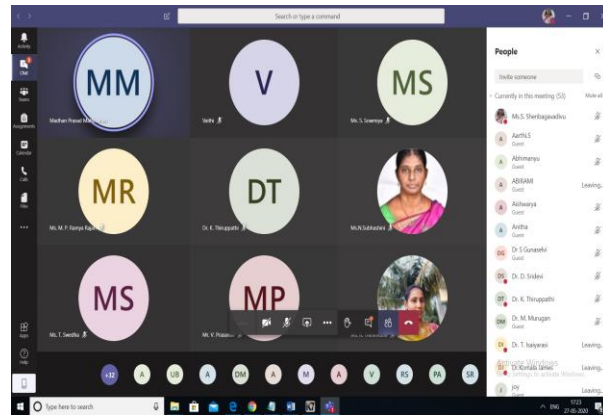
Search or type a command

Activity
Chat
Teams
Assignments
Calendar
Calls
Files
...
Apps
Help

MM
Madhan Prasad M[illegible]

V
Vaitha

MS
Ms. S. Sowmya

MR
Ms. M. P. Ramya Rajan

DT
Dr. K. Thiruppathi

Ms.N.Subhashini

MS
Ms. T. Swetha

MP
Mr. V. Prasath

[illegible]

+32 A UB A DM A M A V RS PA SR

People
Invite someone
Currently in this meeting (53)
Mute all
Ms.S. Shenbagavadivu
Aarthi.S
Guest
Abhimanyu
Guest
ABIRAMI
Guest
Leaving...
Aishwarya
Guest
Anitha
Guest
Dr S Gunaselvi
Guest
Dr. D. Sridevi
Dr. K. Thiruppathi
Dr. M. Murugan
Guest
Dr. T. Isaiyarasi
Leaving...
Dr.Komala James
Guest
Activate Windows
Go to Settings to activate Windows.
Joy
Guest
Leaving...

Type here to search
ENG 17:23 27-05-2020